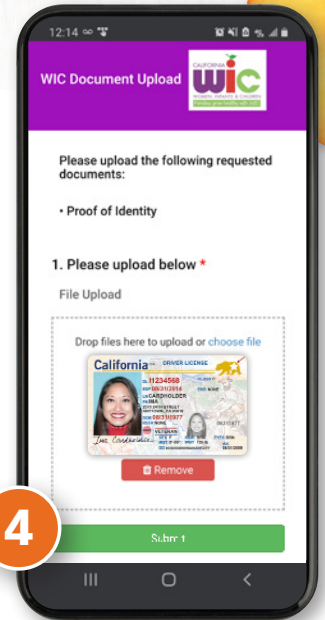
12:14

WIC Document Upload

CALIFORNIA
WIC
WOMEN, INFANTS & CHILDREN

Please upload the following requested documents:

• Proof of Identity

1. Please upload below *

File Upload

Drop files here to upload or choose file

California DRIVER LICENSE
I1234568
CARDHOLDER
IMA

Remove

4

Submit